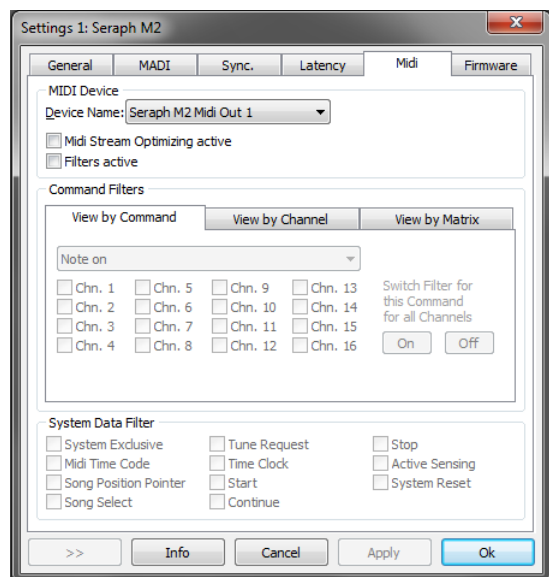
Settings 1: Seraph M2

General | MADI | Sync. | Latency | Midi | Firmware

MIDI Device
Device Name: Seraph M2 Midi Out 1
Midi Stream Optimizing active
Filters active

Command Filters
View by Command | View by Channel | View by Matrix

Note on

| | | | |
|---|---|---|---|
| Chn. 1 | Chn. 5 | Chn. 9 | Chn. 13 |
| Chn. 2 | Chn. 6 | Chn. 10 | Chn. 14 |
| Chn. 3 | Chn. 7 | Chn. 11 | Chn. 15 |
| Chn. 4 | Chn. 8 | Chn. 12 | Chn. 16 |

Switch Filter for this Command for all Channels
On
Off

System Data Filter
System Exclusive
Midi Time Code
Song Position Pointer
Song Select
Tune Request
Time Clock
Start
Continue
Stop
Active Sensing
System Reset

>>
Info
Cancel
Apply
Ok